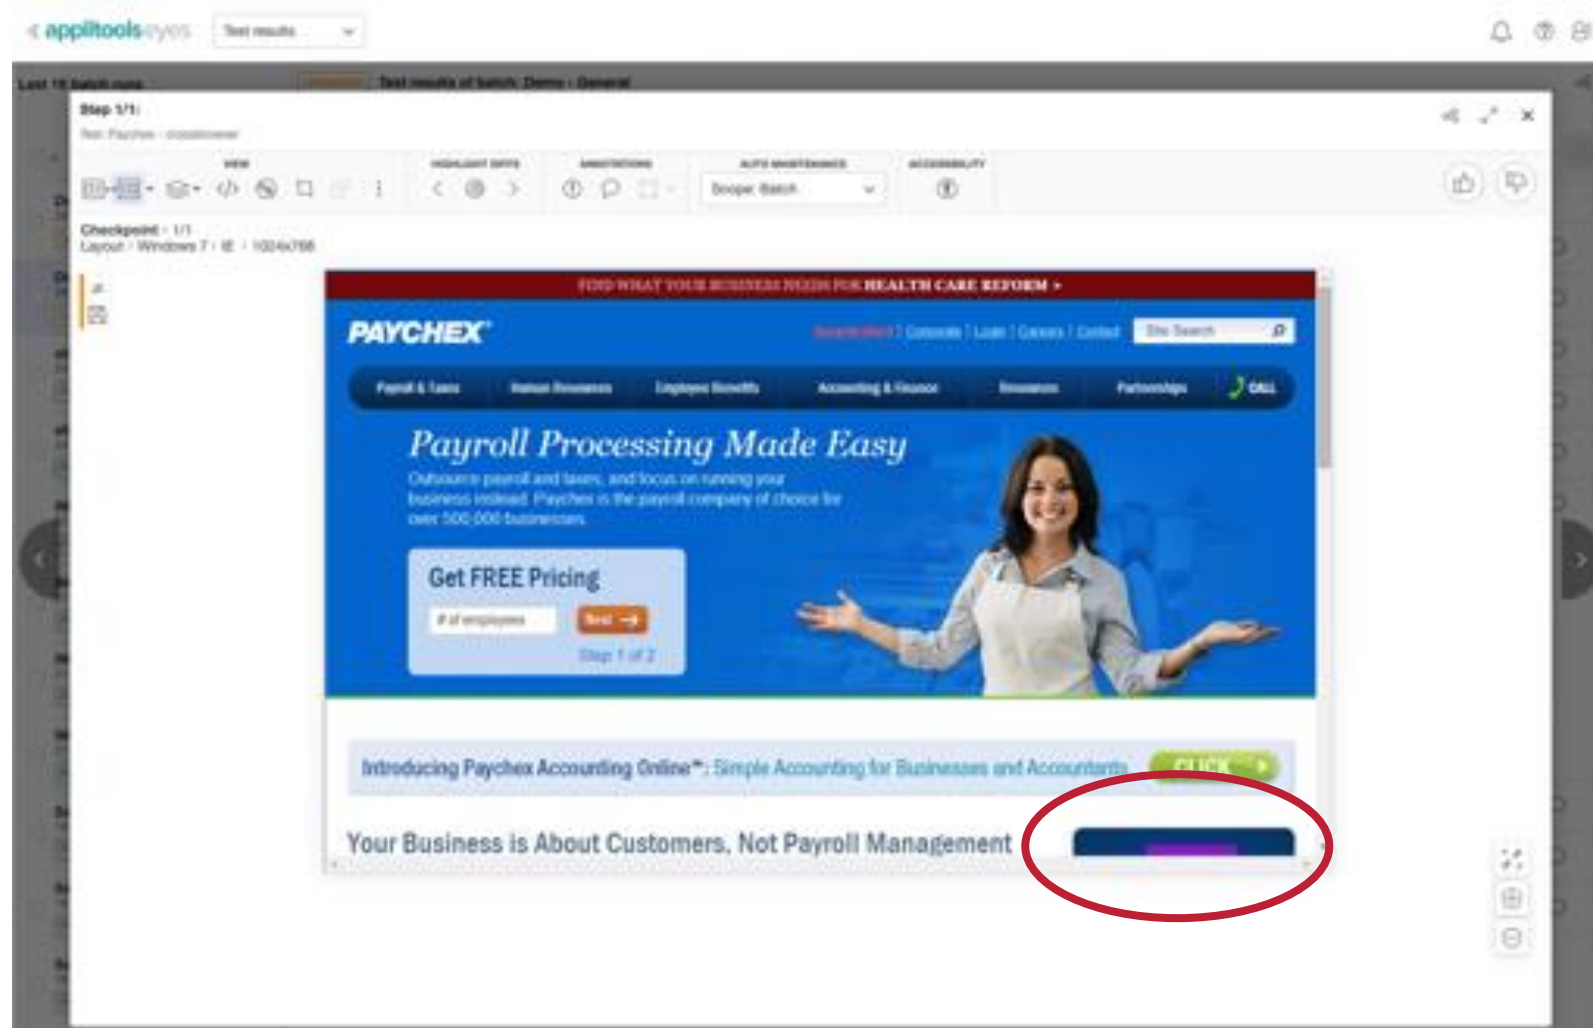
< applitools eyes
Test results

Last 10 batch runs
Test results of batch: Demo - General

Step 1/1:
Test: Paychex - crossbrowser

VIEW
HIGHLIGHT DIFFS
ANNOTATIONS
AUTO MAINTENANCE
ACCESSIBILITY
Scope: Batch

Checkpoint - 1/1
Layout · Windows 7 · IE · 1024x768

FIND WHAT YOUR BUSINESS NEEDS FOR HEALTH CARE REFORM >

PAYCHEX
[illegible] | Corporate | Login | Careers | Contact
Site Search

Payroll & Taxes
Human Resources
Employee Benefits
Accounting & Finance
Resources
Partnerships
CALL

Payroll Processing Made Easy
Outsource payroll and taxes, and focus on running your business instead. Paychex is the payroll company of choice for over 500,000 businesses.

Get FREE Pricing
# of employees
Next
Step 1 of 2

Introducing Paychex Accounting Online™: Simple Accounting for Businesses and Accountants
CLICK

Your Business is About Customers, Not Payroll Management